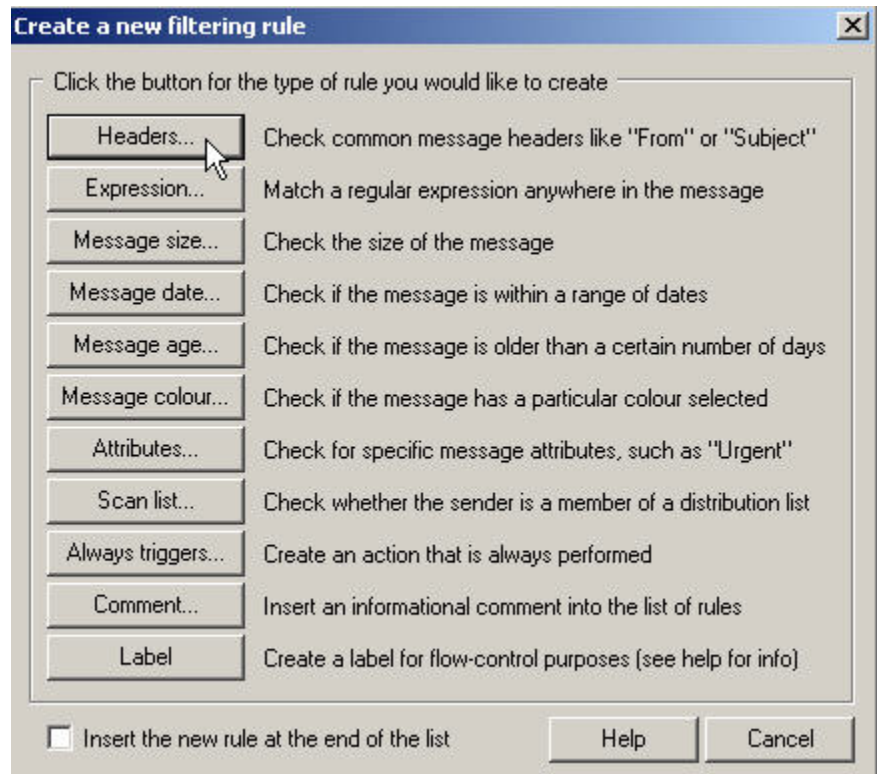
Create a new filtering rule

Click the button for the type of rule you would like to create

Headers... Check common message headers like "From" or "Subject"

Expression... Match a regular expression anywhere in the message

Message size... Check the size of the message

Message date... Check if the message is within a range of dates

Message age... Check if the message is older than a certain number of days

Message colour... Check if the message has a particular colour selected

Attributes... Check for specific message attributes, such as "Urgent"

Scan list... Check whether the sender is a member of a distribution list

Always triggers... Create an action that is always performed

Comment... Insert an informational comment into the list of rules

Label Create a label for flow-control purposes (see help for info)

Insert the new rule at the end of the list

Help

Cancel